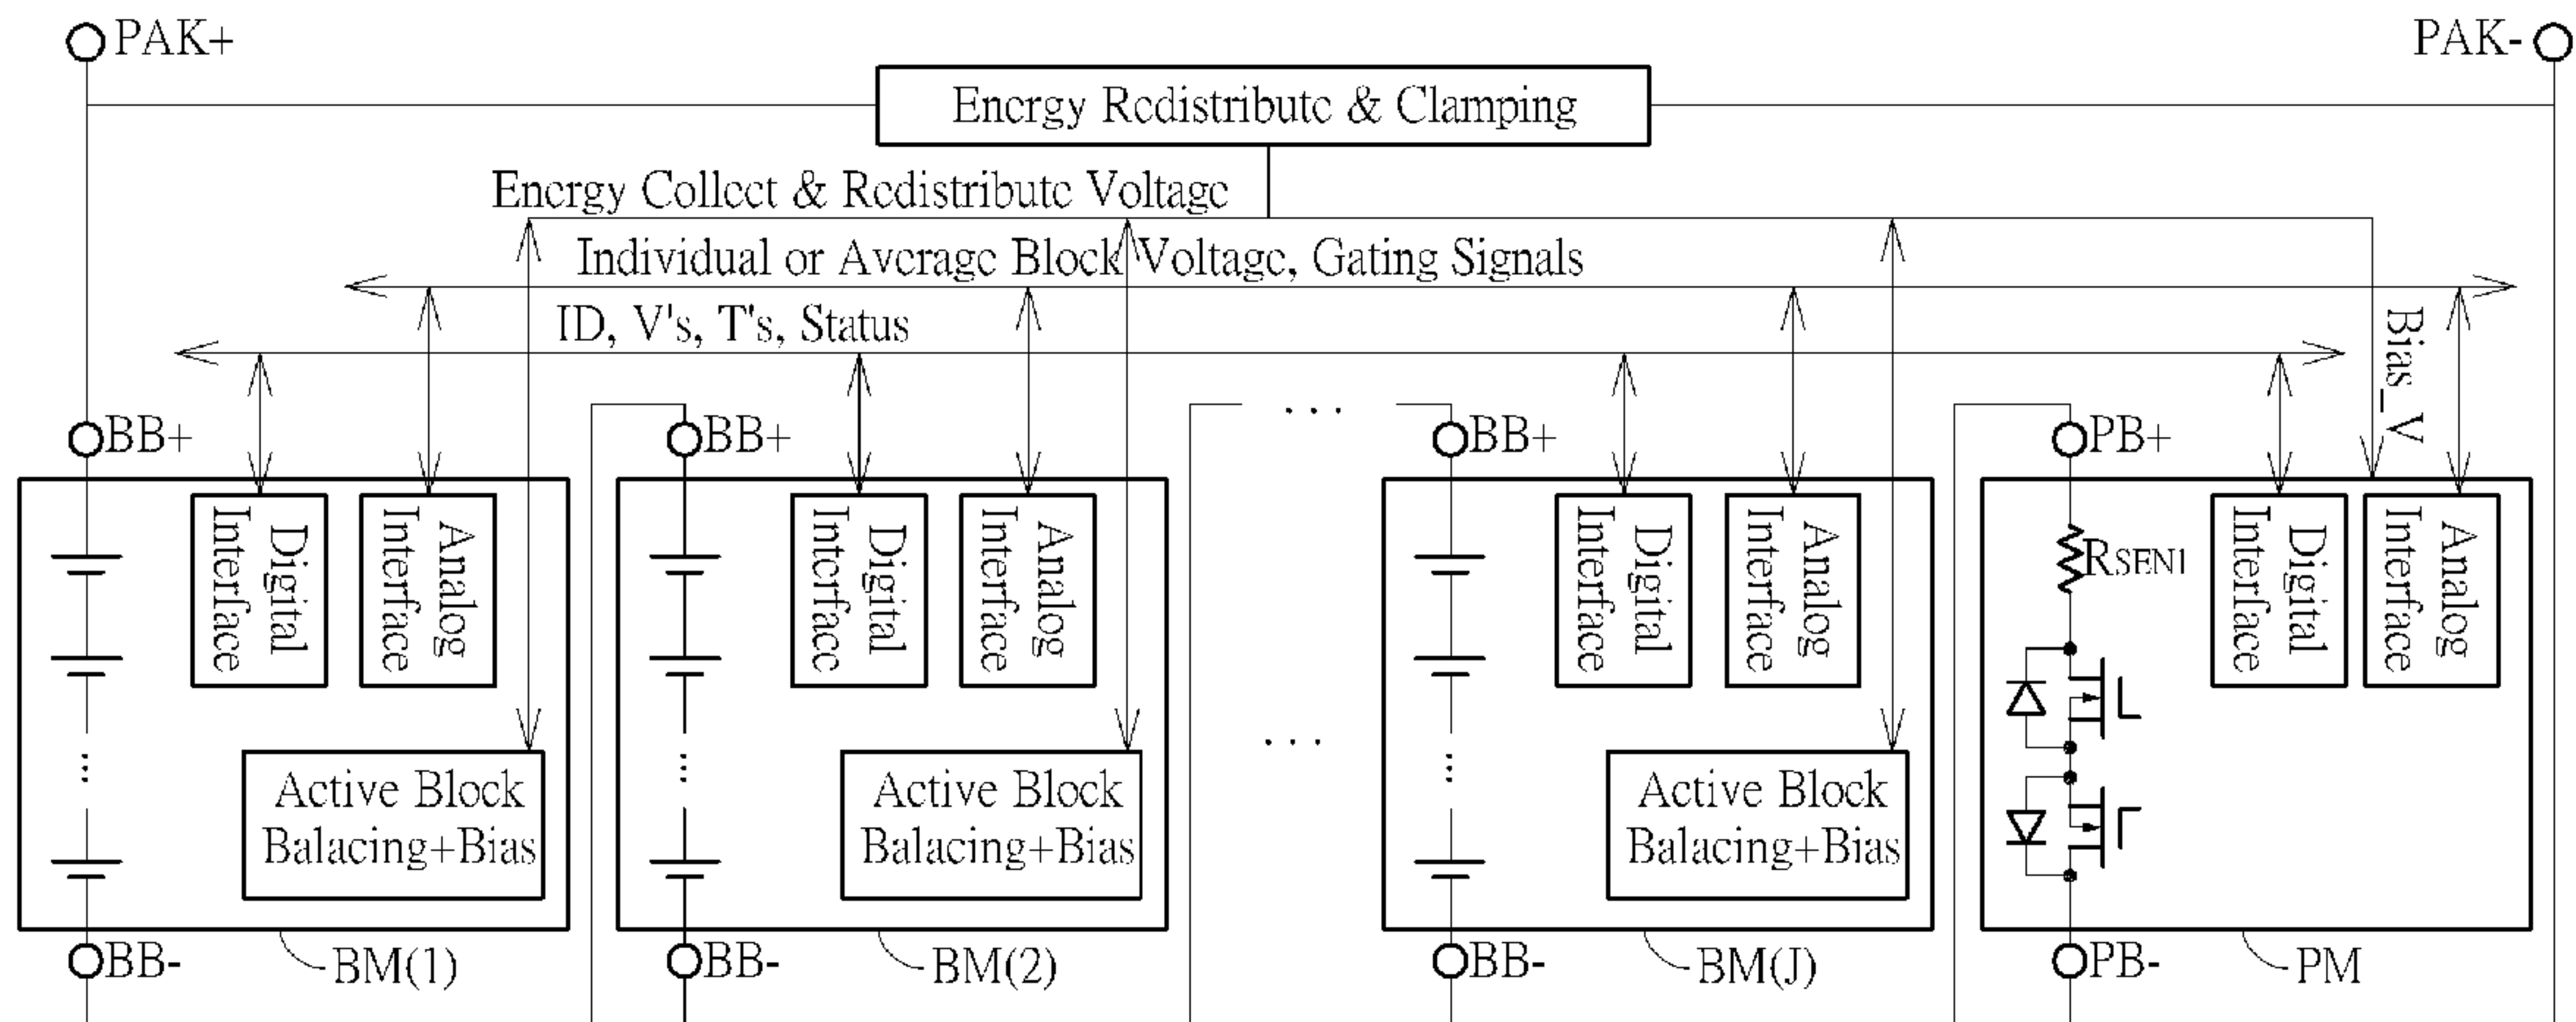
PAK+

PAK-

Energy Redistribute & Clamping

Energy Collect & Redistribute Voltage

Individual or Average Block Voltage, Gating Signals

ID, V's, T's, Status

Bias_V

BB+

Digital Interface

Analog Interface

Active Block Balacing+Bias

BB-

BM(1)

BB+

Digital Interface

Analog Interface

Active Block Balacing+Bias

BB-

BM(2)

...

...

BB+

Digital Interface

Analog Interface

Active Block Balacing+Bias

BB-

BM(J)

PB+

$R_{SEN1}$

Digital Interface

Analog Interface

PB-

PM